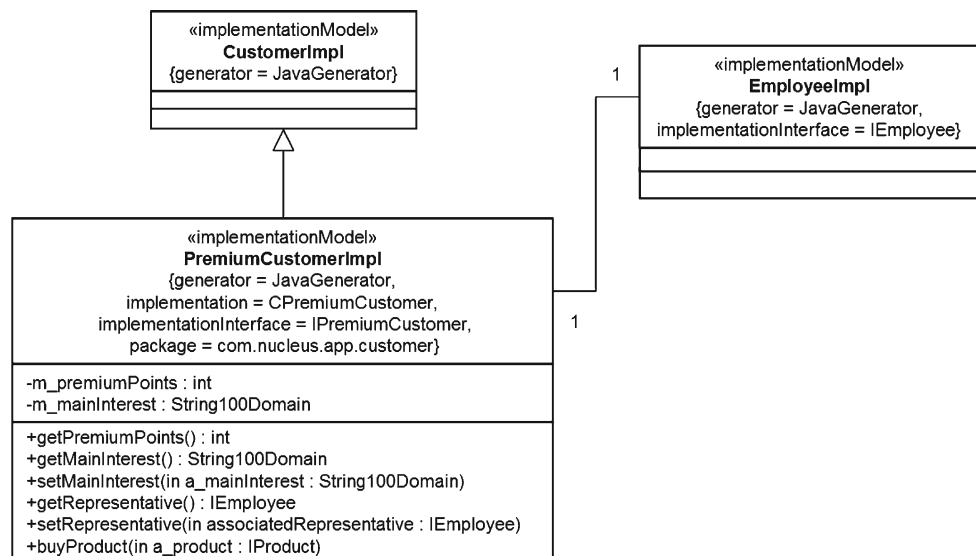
«implementationModel»
**CustomerImpl**
{generator = JavaGenerator}

1

«implementationModel»
**EmployeeImpl**
{generator = JavaGenerator,
implementationInterface = IEmployee}

«implementationModel»
**PremiumCustomerImpl**
{generator = JavaGenerator,
implementation = CPremiumCustomer,
implementationInterface = IPremiumCustomer,
package = com.nucleus.app.customer}

1

-m_premiumPoints : int
-m_mainInterest : String100Domain

+getPremiumPoints() : int
+getMainInterest() : String100Domain
+setMainInterest(in a_mainInterest : String100Domain)
+getRepresentative() : IEmployee
+setRepresentative(in associatedRepresentative : IEmployee)
+buyProduct(in a_product : IProduct)